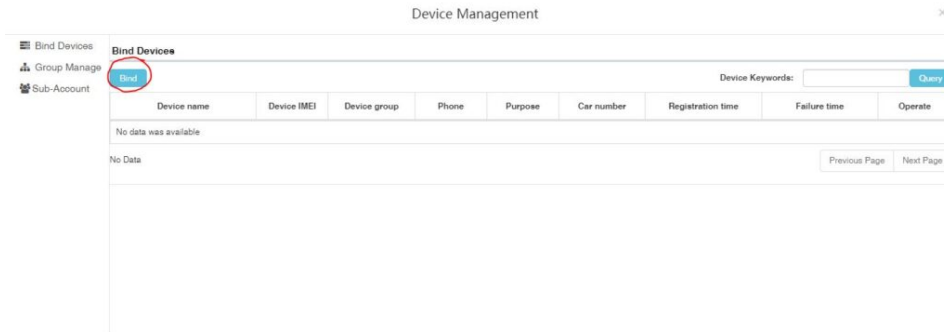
Device Management

Bind Devices
Group Manage
Sub-Account

Bind Devices

Bind

Device Keywords:
Query

| Device name | Device IMEI | Device group | Phone | Purpose | Car number | Registration time | Failure time | Operate |
|---|---|---|---|---|---|---|---|---|
| No data was available | | | | | | | | |

No Data

Previous Page
Next Page